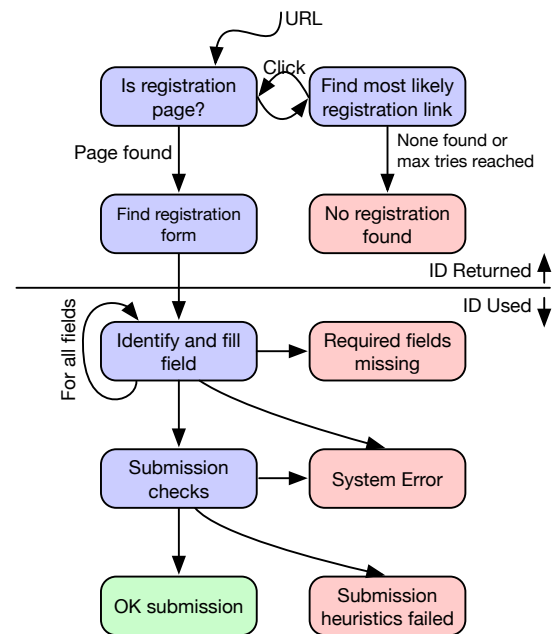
URL

Click

Is registration page?

Find most likely registration link

Page found

None found or max tries reached

Find registration form

No registration found

ID Returned

ID Used

For all fields

Identify and fill field

Required fields missing

Submission checks

System Error

OK submission

Submission heuristics failed